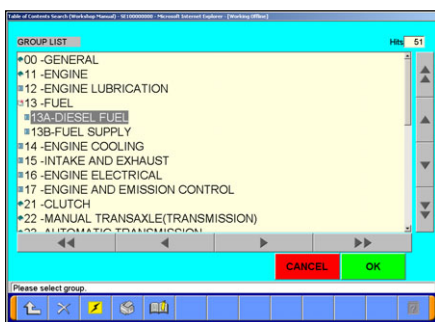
Table of Contents Search (Workshop Manual) - SE1000000 - Microsoft Internet Explorer - [Working Offline]

GROUP LIST

Hits 51

00 -GENERAL
11 -ENGINE
12 -ENGINE LUBRICATION
13 -FUEL
13A-DIESEL FUEL
13B-FUEL SUPPLY
14 -ENGINE COOLING
15 -INTAKE AND EXHAUST
16 -ENGINE ELECTRICAL
17 -ENGINE AND EMISSION CONTROL
21 -CLUTCH
22 -MANUAL TRANSAXLE(TRANSMISSION)
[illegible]

CANCEL

OK

Please select group.